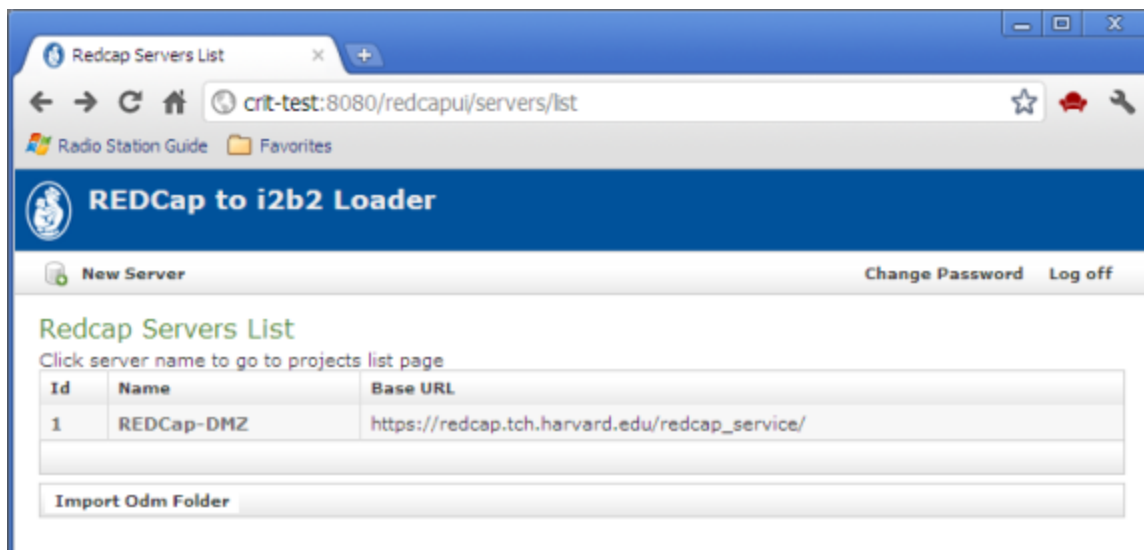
Redcap Servers List

crit-test:8080/redcapui/servers/list

Radio Station Guide Favorites

REDCap to i2b2 Loader

New Server

Change Password Log off

Redcap Servers List

Click server name to go to projects list page

| Id | Name | Base URL |
|---|---|---|
| 1 | REDCap-DMZ | https://redcap.tch.harvard.edu/redcap_service/ |

Import Odm Folder